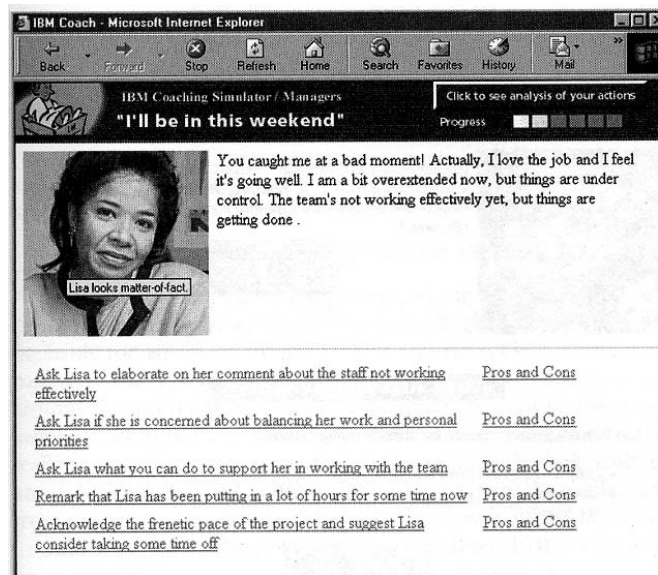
IBM Coach - Microsoft Internet Explorer

Back Forward Stop Refresh Home Search Favorites History Mail

IBM Coaching Simulator / Managers

"I'll be in this weekend"

Click to see analysis of your actions

Progress

You caught me at a bad moment! Actually, I love the job and I feel it's going well. I am a bit overextended now, but things are under control. The team's not working effectively yet, but things are getting done .

Lisa looks matter-of-fact.

Ask Lisa to elaborate on her comment about the staff not working effectively | Pros and Cons

Ask Lisa if she is concerned about balancing her work and personal priorities | Pros and Cons

Ask Lisa what you can do to support her in working with the team | Pros and Cons

Remark that Lisa has been putting in a lot of hours for some time now | Pros and Cons

Acknowledge the frenetic pace of the project and suggest Lisa consider taking some time off | Pros and Cons